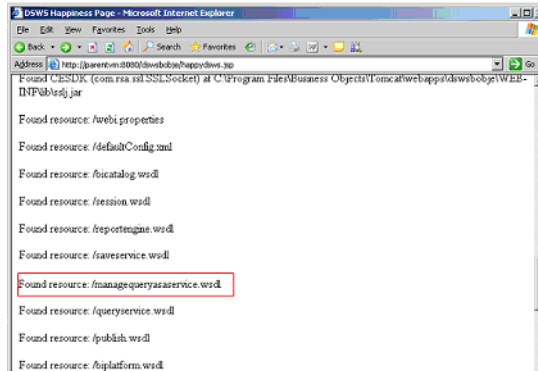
DSWS Happiness Page - Microsoft Internet Explorer

File Edit View Favorites Tools Help

Back Search Favorites

Address http://parentvm:8080/dswsbobje/happydsws.jsp Go

Found CESDK (com.rsa.ssl.SSLSocket) at C:\Program Files\Business Objects\Tomcat\webapps\dswsbobje\WEB-INF\lib\sslj.jar

Found resource: /webi.properties

Found resource: /defaultConfig.xml

Found resource: /bicatalog.wsdl

Found resource: /session.wsdl

Found resource: /reportengine.wsdl

Found resource: /saveservice.wsdl

Found resource: /managequeryasaservice.wsdl

Found resource: /queryservice.wsdl

Found resource: /publish.wsdl

Found resource: /biplatform.wsdl